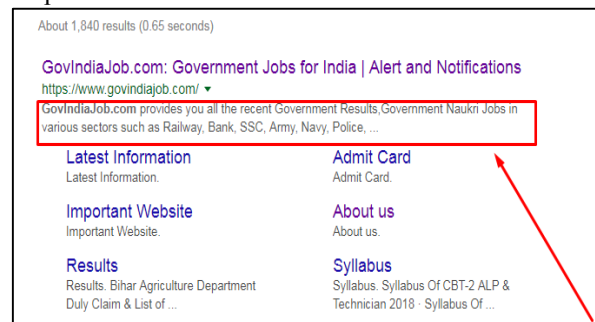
About 1,840 results (0.65 seconds)

GovIndiaJob.com: Government Jobs for India | Alert and Notifications
https://www.govindiajob.com/ ▾
GovIndiaJob.com provides you all the recent Government Results,Government Naukri Jobs in various sectors such as Railway, Bank, SSC, Army, Navy, Police, ...

Latest Information
Latest Information.

Admit Card
Admit Card.

Important Website
Important Website.

About us
About us.

Results
Results. Bihar Agriculture Department Duly Claim & List of ...

Syllabus
Syllabus. Syllabus Of CBT-2 ALP & Technician 2018 · Syllabus Of ...